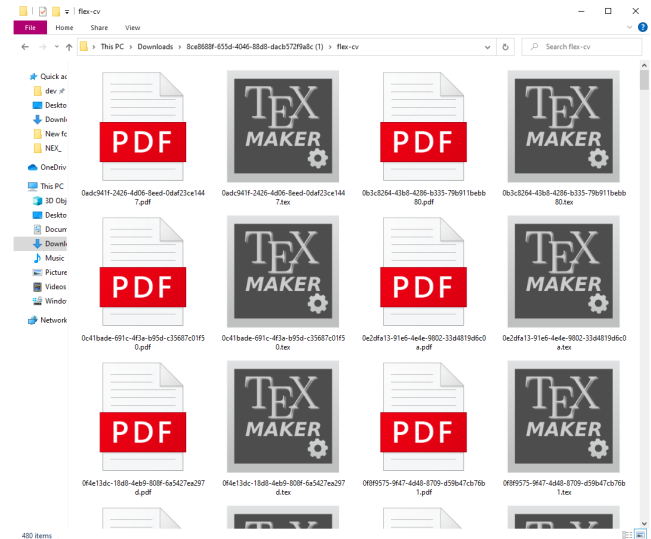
flex-cv

File Home Share View

This PC > Downloads > 8ce8688f-655d-4046-88d8-dacb572f9a8c (1) > flex-cv

Search flex-cv

Quick ac
dev
Deskto
Downlo
New fo
NEX_
OneDriv
This PC
3D Obj
Deskto
Docum
Downl
Music
Picture
Videos
Windo
Network

PDF
0adc941f-2426-4d06-8eed-0daf23ce1447.pdf

TEX MAKER
0adc941f-2426-4d06-8eed-0daf23ce1447.tex

PDF
0b3c8264-43b8-4286-b335-79b911bebb80.pdf

TEX MAKER
0b3c8264-43b8-4286-b335-79b911bebb80.tex

PDF
0c41bade-691c-4f3a-b95d-c35687c01f50.pdf

TEX MAKER
0c41bade-691c-4f3a-b95d-c35687c01f50.tex

PDF
0e2dfa13-91e6-4e4e-9802-33d4819d6c0a.pdf

TEX MAKER
0e2dfa13-91e6-4e4e-9802-33d4819d6c0a.tex

PDF
0f4e13dc-18d8-4eb9-808f-6a5427ea297d.pdf

TEX MAKER
0f4e13dc-18d8-4eb9-808f-6a5427ea297d.tex

PDF
0f8f9575-9f47-4d48-8709-d59b47cb76b1.pdf

TEX MAKER
0f8f9575-9f47-4d48-8709-d59b47cb76b1.tex

480 items